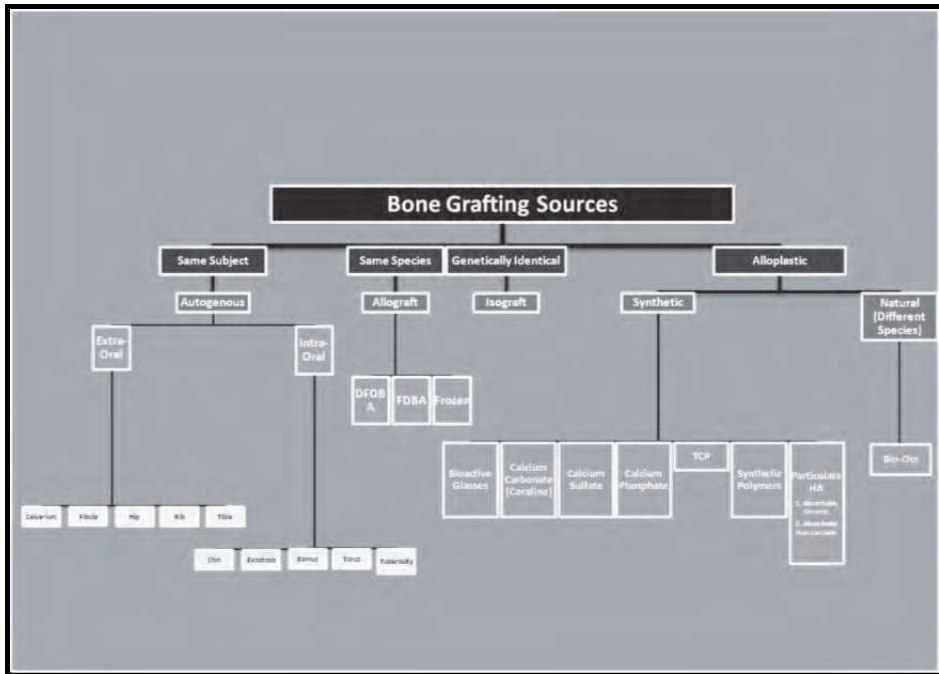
Bone Grafting Sources

Same Subject

Same Species

Genetically Identical

Alloplastic

Autogenous

Allograft

Isograft

Synthetic

Natural (Different Species)

Extra-Oral

Intra-Oral

DFDBA

FDBA

Frozen

Bioactive Glasses

Calcium Carbonate (Coraline)

Calcium Sulfate

Calcium Phosphate

TCP

Synthetic Polymers

Particulate HA

1. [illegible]

2. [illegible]

Bio-Oss

Calvarium

Fibula

Hip

Rib

Tibia

Chin

Exostosis

Ramus

Torus

Tuberosity